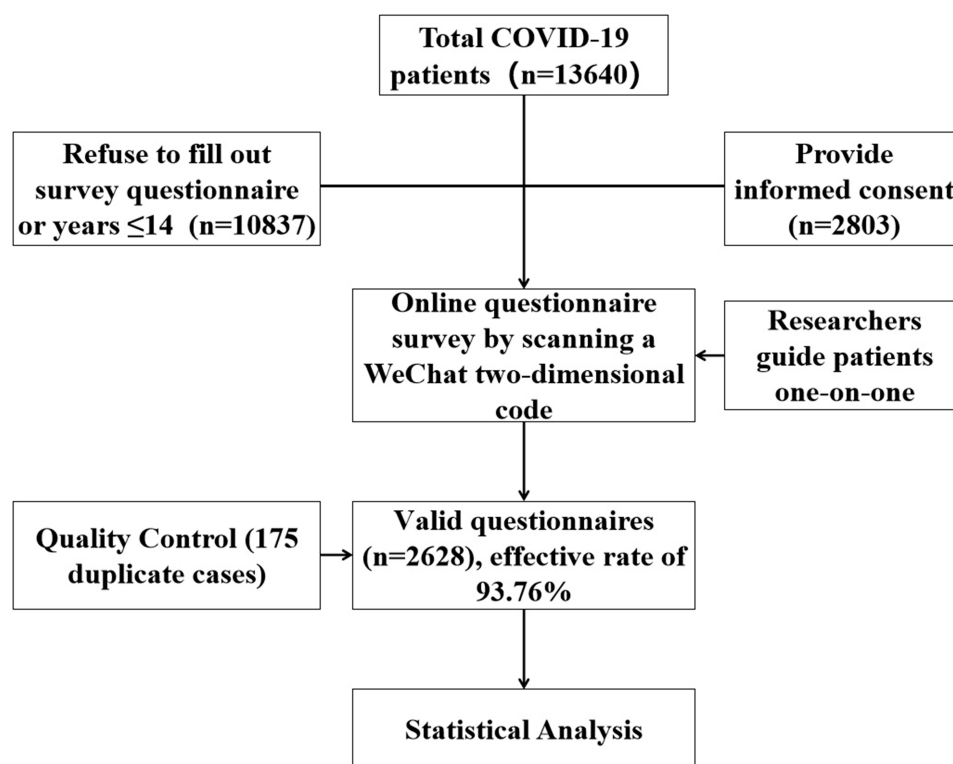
Total COVID-19 patients（n=13640）

Refuse to fill out survey questionnaire or years ≤14 (n=10837)

Provide informed consent (n=2803)

Online questionnaire survey by scanning a WeChat two-dimensional code

Researchers guide patients one-on-one

Quality Control (175 duplicate cases)

Valid questionnaires (n=2628), effective rate of 93.76%

Statistical Analysis